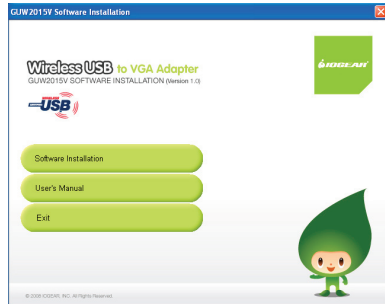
GUW2015V Software Installation

Wireless USB to VGA Adapter
GUW2015V SOFTWARE INSTALLATION (Version 1.0)

WIRELESS USB

IOGEAR

Software Installation

User's Manual

Exit

© 2008 IOGEAR, INC. All Rights Reserved.